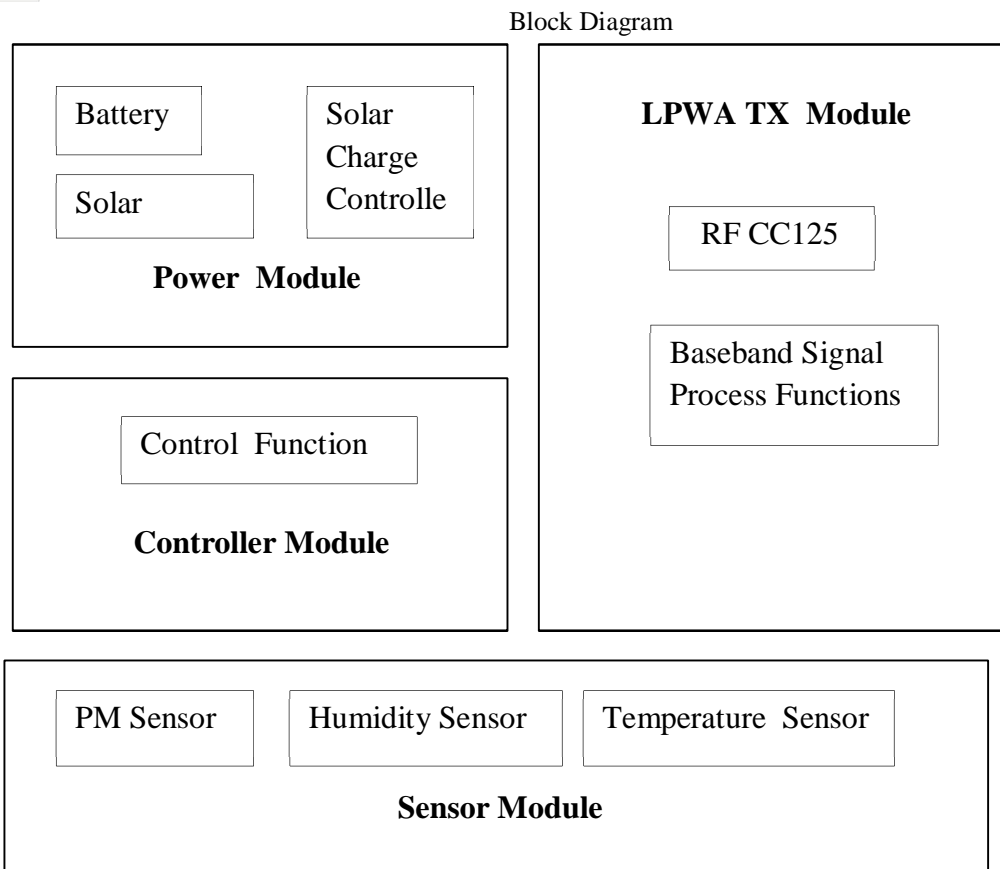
Block Diagram

Battery

Solar

Solar Charge Controlle

Power Module

LPWA TX Module

RF CC125

Baseband Signal Process Functions

Control Function

Controller Module

PM Sensor

Humidity Sensor

Temperature Sensor

Sensor Module